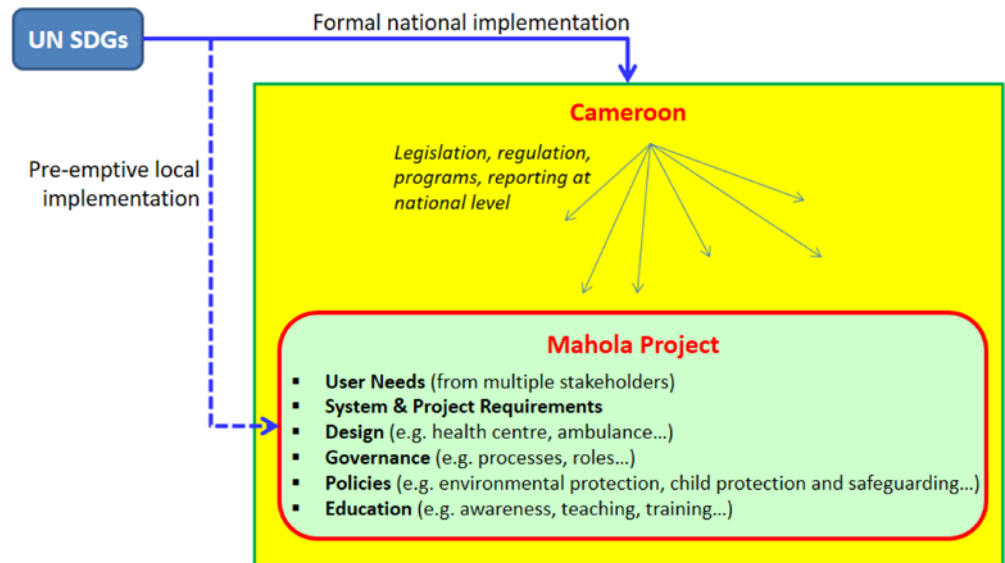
UN SDGs

Formal national implementation

Pre-emptive local implementation

Cameroon

Legislation, regulation, programs, reporting at national level

Mahola Project

- **User Needs** (from multiple stakeholders)
- **System & Project Requirements**
- **Design** (e.g. health centre, ambulance…)
- **Governance** (e.g. processes, roles…)
- **Policies** (e.g. environmental protection, child protection and safeguarding…)
- **Education** (e.g. awareness, teaching, training…)